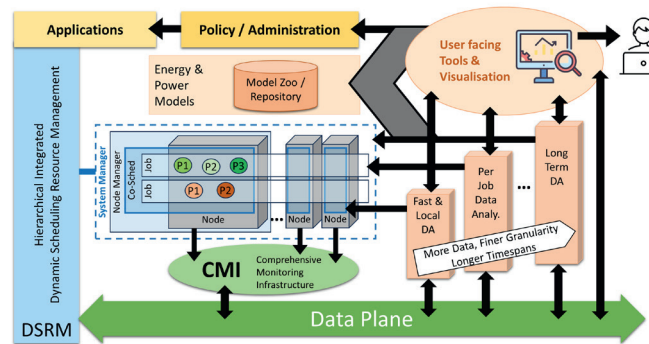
Applications

Policy / Administration

User facing Tools & Visualisation

Energy & Power Models

Model Zoo / Repository

Hierarchical Integrated Dynamic Scheduling Resource Management

System Manager

Node Manager

Co-Sched

Job

Job

P1

P2

P3

P1

P2

Node

Node

Node

Fast & Local DA

Per Job Data Analy.

Long Term DA

More Data, Finer Granularity Longer Timespans

CMI

Comprehensive Monitoring Infrastructure

DSRM

Data Plane